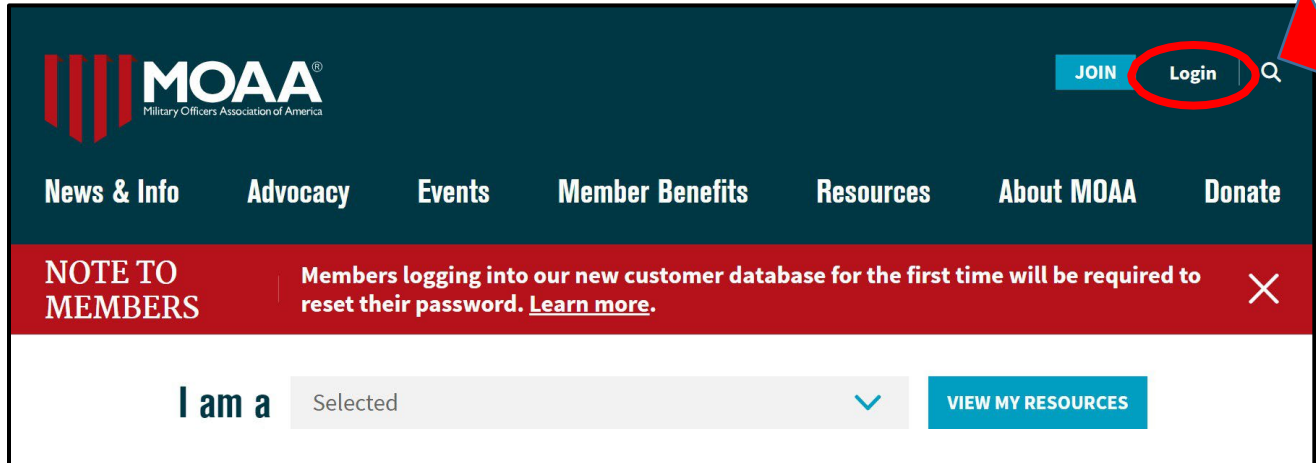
MOAA®
Military Officers Association of America

JOIN Login

News & Info Advocacy Events Member Benefits Resources About MOAA Donate

NOTE TO MEMBERS

Members logging into our new customer database for the first time will be required to reset their password. Learn more.

I am a Selected

VIEW MY RESOURCES